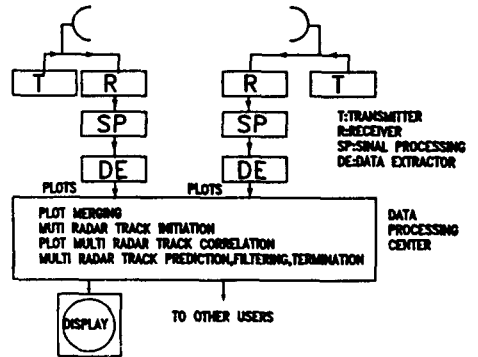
T R R T

SP SP

DE DE

T:TRANSMITTER
R:RECEIVER
SP:SINAL PROCESSING
DE:DATA EXTRACTOR

PLOTS PLOTS

PLOT MERGING
MUTI RADAR TRACK INITIATION
PLOT MULTI RADAR TRACK CORRELATION
MULTI RADAR TRACK PREDICTION,FILTERING,TERMINATION

DATA PROCESSING CENTER

DISPLAY

TO OTHER USERS